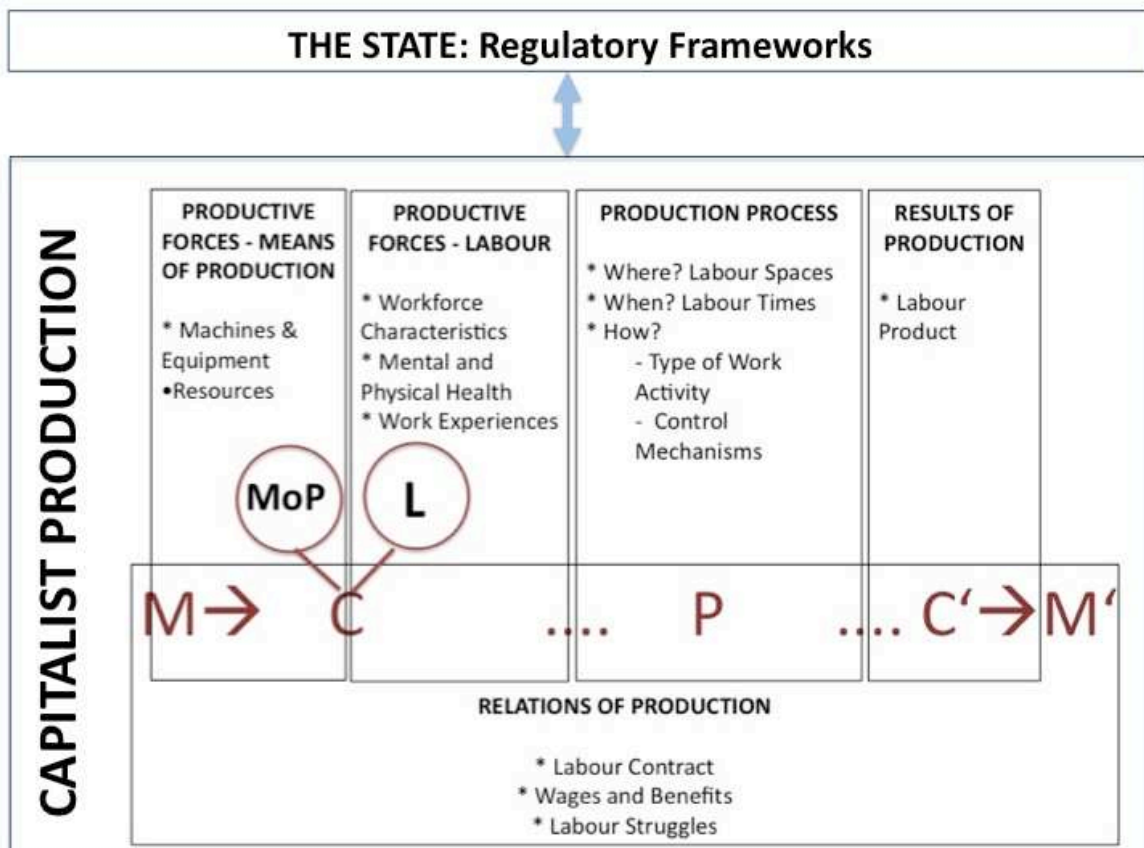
THE STATE: Regulatory Frameworks

CAPITALIST PRODUCTION

PRODUCTIVE FORCES - MEANS OF PRODUCTION

* Machines & Equipment
•Resources

PRODUCTIVE FORCES - LABOUR

* Workforce Characteristics
* Mental and Physical Health
* Work Experiences

PRODUCTION PROCESS

* Where? Labour Spaces
* When? Labour Times
* How?
- Type of Work Activity
- Control Mechanisms

RESULTS OF PRODUCTION

* Labour Product

MoP

L

M→ C .... P .... C‘→M‘

RELATIONS OF PRODUCTION

* Labour Contract
* Wages and Benefits
* Labour Struggles